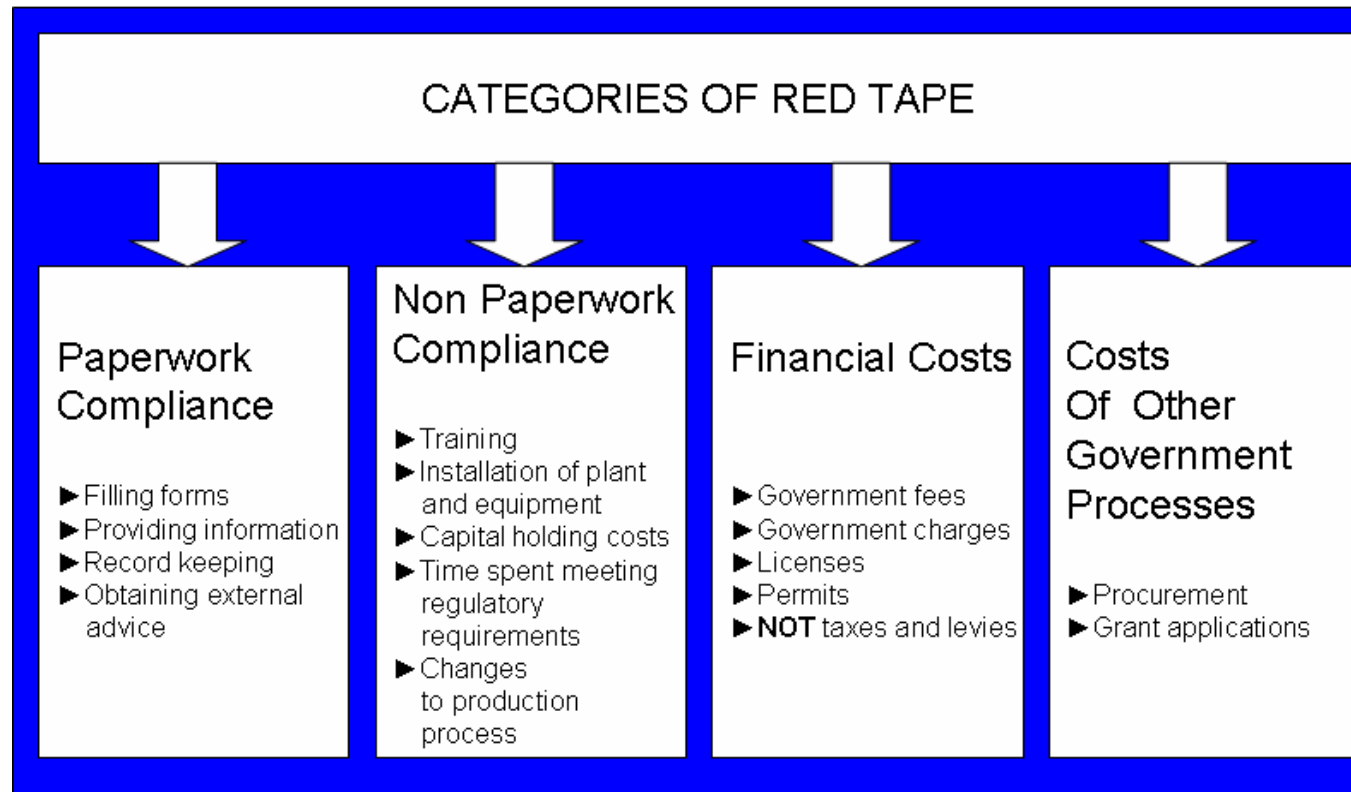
CATEGORIES OF RED TAPE

Paperwork Compliance

► Filling forms
► Providing information
► Record keeping
► Obtaining external advice

Non Paperwork Compliance

► Training
► Installation of plant and equipment
► Capital holding costs
► Time spent meeting regulatory requirements
► Changes to production process

Financial Costs

► Government fees
► Government charges
► Licenses
► Permits
► **NOT** taxes and levies

Costs Of Other Government Processes

► Procurement
► Grant applications